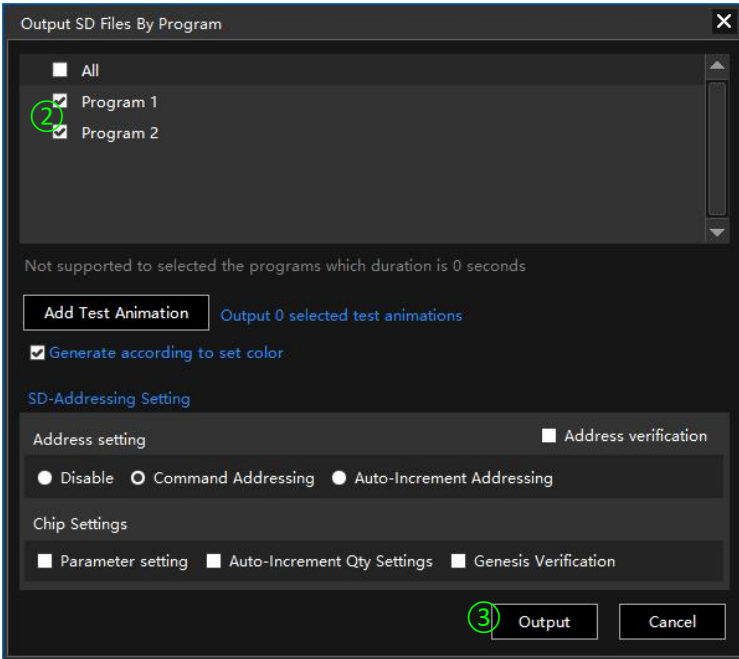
Output SD Files By Program

All

②

Program 1

Program 2

Not supported to selected the programs which duration is 0 seconds

Add Test Animation

Output 0 selected test animations

Generate according to set color

SD-Addressing Setting

Address setting

Address verification

Disable

Command Addressing

Auto-Increment Addressing

Chip Settings

Parameter setting

Auto-Increment Qty Settings

Genesis Verification

③

Output

Cancel